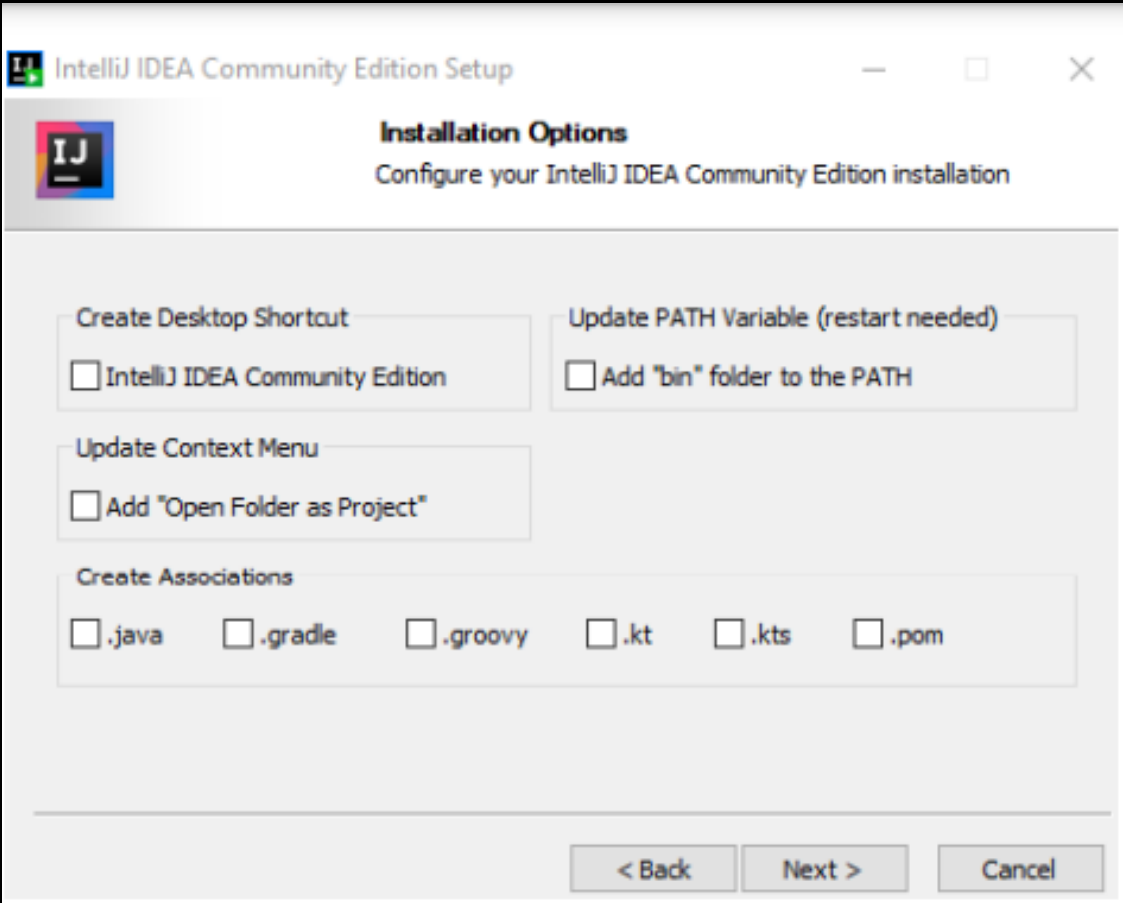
IntelliJ IDEA Community Edition Setup

IJ

Installation Options

Configure your IntelliJ IDEA Community Edition installation

Create Desktop Shortcut

IntelliJ IDEA Community Edition

Update PATH Variable (restart needed)

Add "bin" folder to the PATH

Update Context Menu

Add "Open Folder as Project"

Create Associations

.java

.gradle

.groovy

.kt

.kts

.pom

< Back

Next >

Cancel